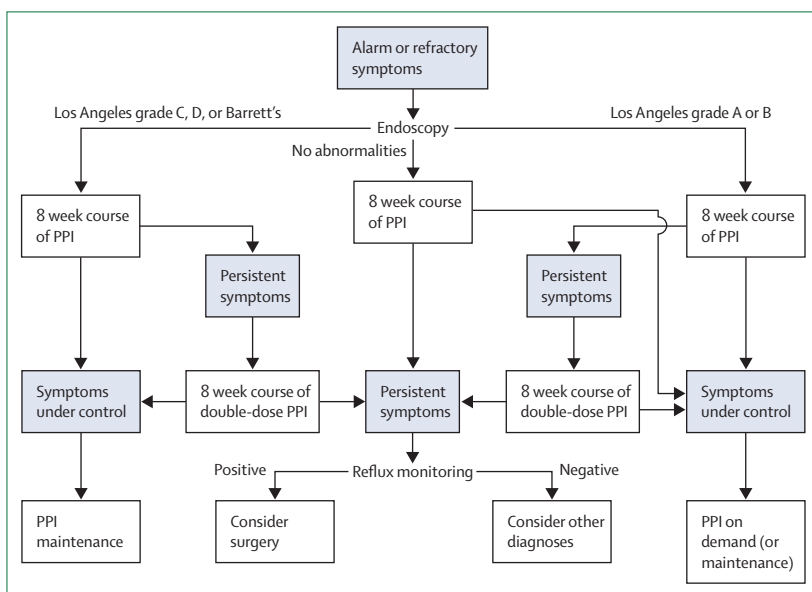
Alarm or refractory symptoms

Los Angeles grade C, D, or Barrett's

Endoscopy

Los Angeles grade A or B

No abnormalities

8 week course of PPI

8 week course of PPI

8 week course of PPI

Persistent symptoms

Persistent symptoms

Symptoms under control

8 week course of double-dose PPI

Persistent symptoms

8 week course of double-dose PPI

Symptoms under control

Positive

Reflux monitoring

Negative

PPI maintenance

Consider surgery

Consider other diagnoses

PPI on demand (or maintenance)